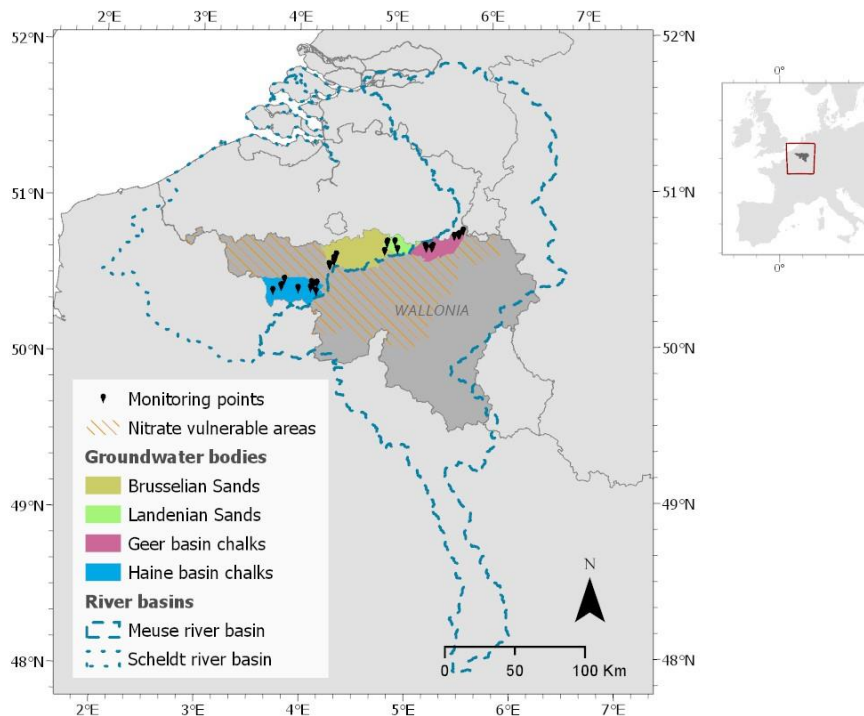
2°E 3°E 4°E 5°E 6°E 7°E

52°N 52°N

51°N 51°N

50°N 50°N

49°N 49°N

48°N 48°N

2°E 3°E 4°E 5°E 6°E 7°E

WALLONIA

Monitoring points
Nitrate vulnerable areas
**Groundwater bodies**
Brusselian Sands
Landenian Sands
Geer basin chalks
Haine basin chalks
**River basins**
Meuse river basin
Scheldt river basin

N

0 50 100 Km

0°

0°